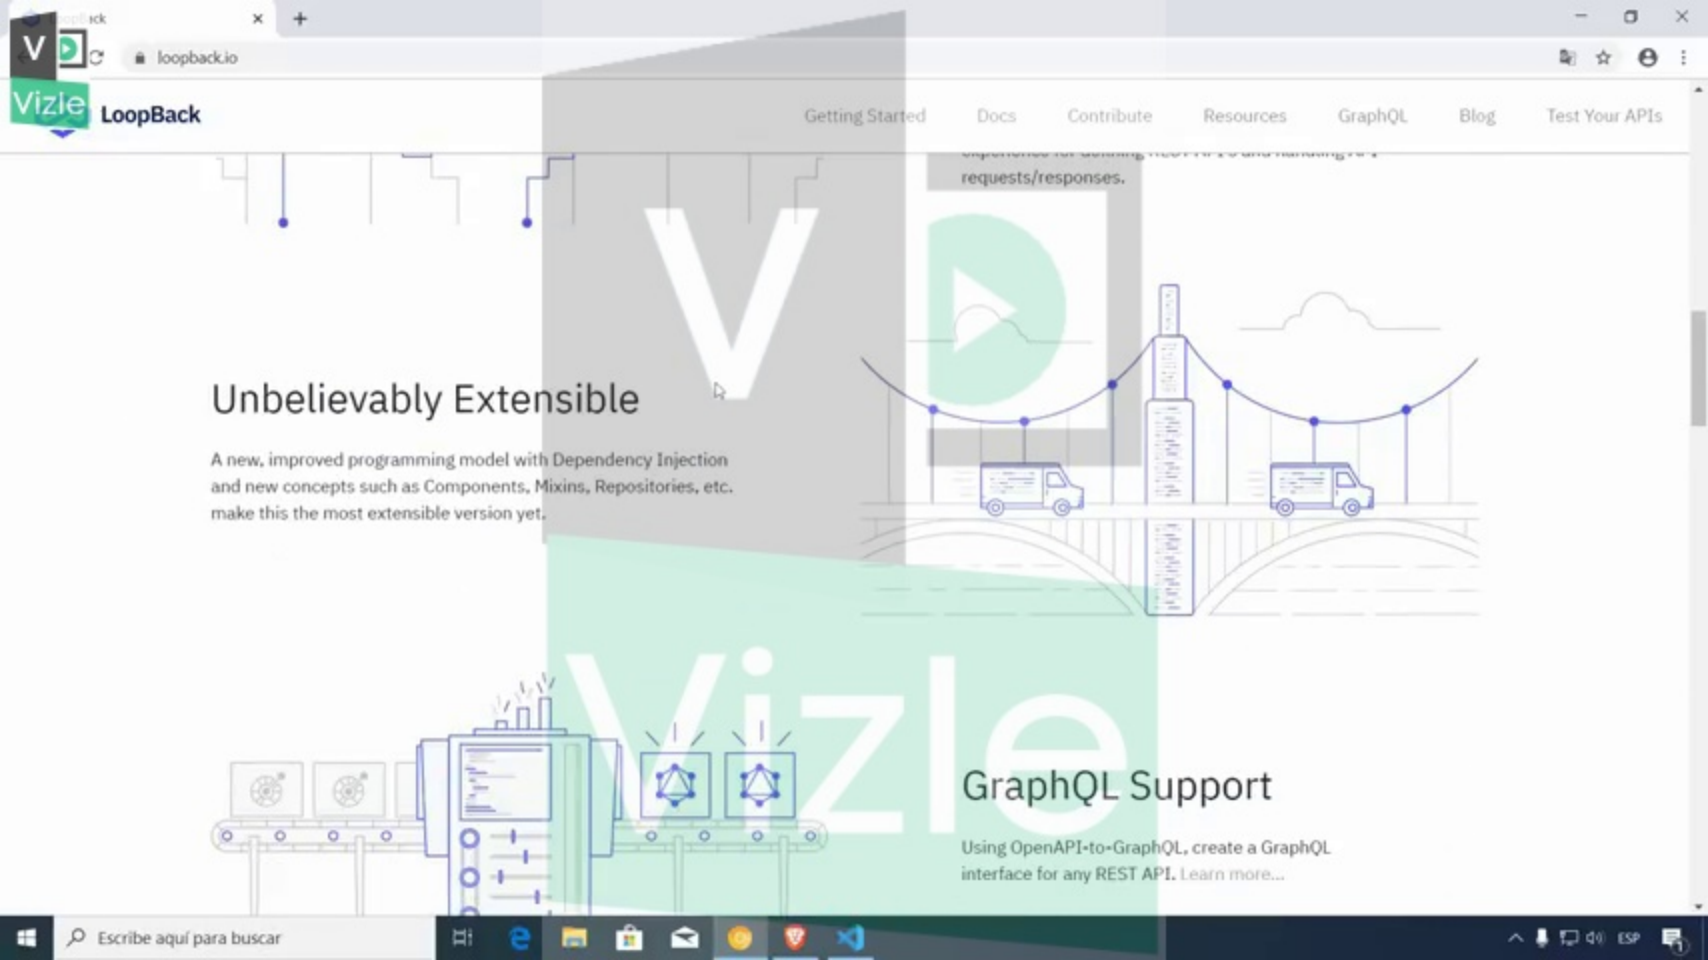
loopback.io

Vizle

LoopBack

Getting Started Docs Contribute Resources GraphQL Blog Test Your APIs

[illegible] requests/responses.

Unbelievably Extensible

A new, improved programming model with Dependency Injection and new concepts such as Components, Mixins, Repositories, etc. make this the most extensible version yet.

GraphQL Support

Using OpenAPI-to-GraphQL, create a GraphQL interface for any REST API. Learn more...

Vizle

Escribe aquí para buscar

ESP